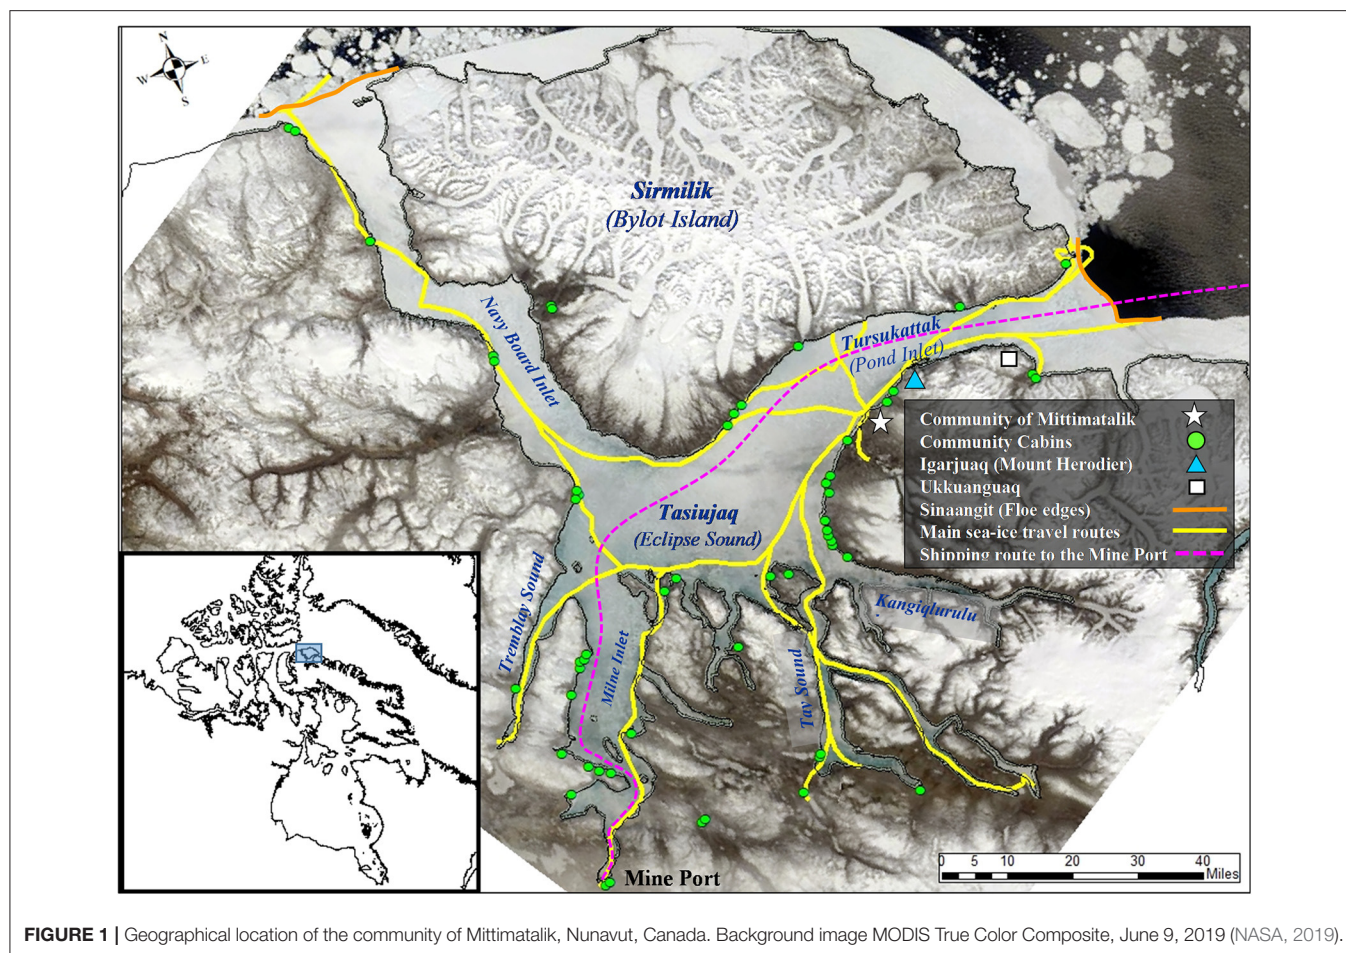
N
W E
S

Sirmilik
(Bylot Island)

Navy Board Inlet

Tursukattak
(Pond Inlet)

Community of Mittimatalik
Community Cabins
Igarjuaq (Mount Herodier)
Ukkuanguaq
Sinaangit (Floe edges)
Main sea-ice travel routes
Shipping route to the Mine Port

Tasiujaq
(Eclipse Sound)

Tremblay Sound

Milne Inlet

Tay Sound

Kangiqlurulu

Mine Port

0 5 10 20 30 40
Miles

FIGURE 1 | Geographical location of the community of Mittimatalik, Nunavut, Canada. Background image MODIS True Color Composite, June 9, 2019 (NASA, 2019).